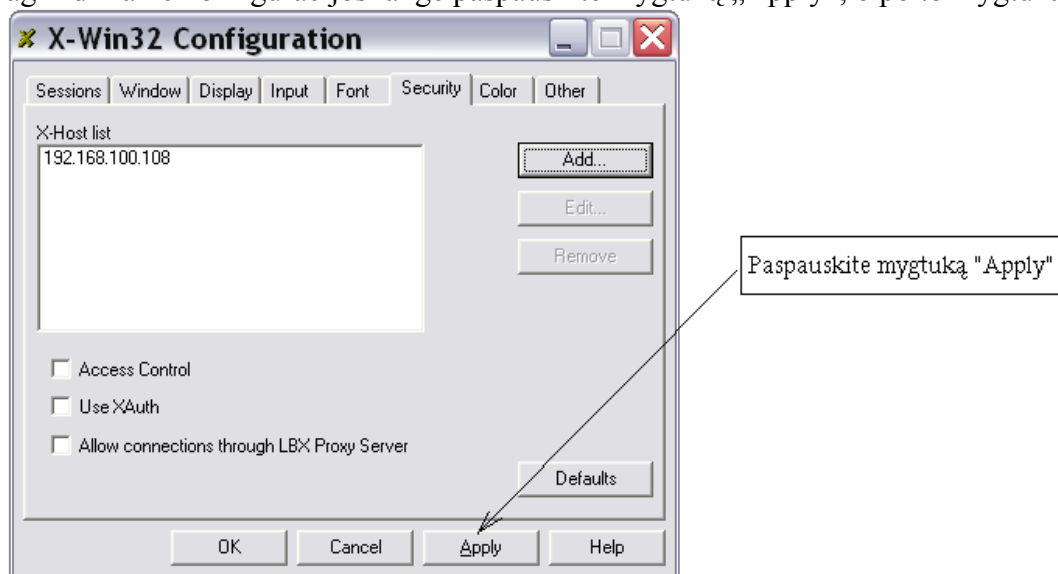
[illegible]

X-Win32 Configuration

Sessions | Window | Display | Input | Font | Security | Color | Other

X-Host list
192.168.100.108

Add...
Edit...
Remove

Access Control
Use XAuth
Allow connections through LBX Proxy Server

Defaults

OK
Cancel
Apply
Help

Paspauskite mygtuką "Apply"